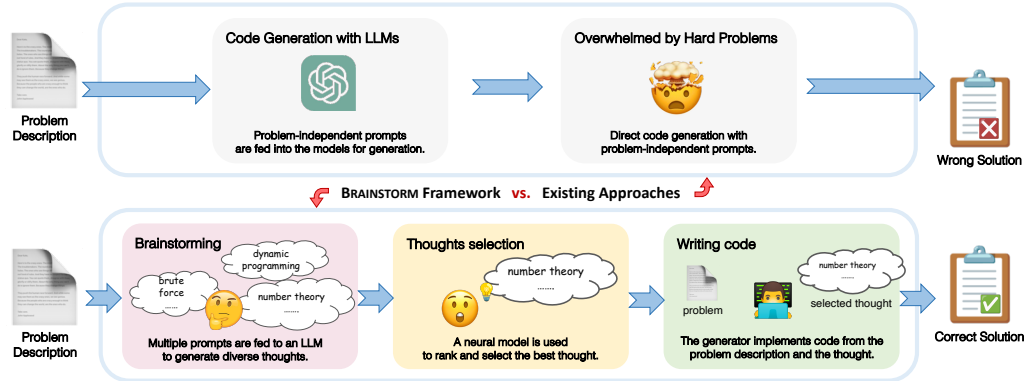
Problem Description

Code Generation with LLMs

Problem-independent prompts are fed into the models for generation.

Overwhelmed by Hard Problems

Direct code generation with problem-independent prompts.

Wrong Solution

BRAINSTORM Framework vs. Existing Approaches

Problem Description

Brainstorming

dynamic programming

brute force ......

number theory ......

Multiple prompts are fed to an LLM to generate diverse thoughts.

Thoughts selection

number theory ......

A neural model is used to rank and select the best thought.

Writing code

problem

number theory ......

selected thought

The generator implements code from the problem description and the thought.

Correct Solution